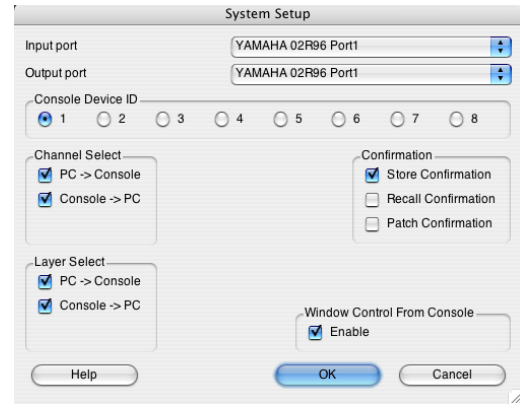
System Setup

Input port
YAMAHA 02R96 Port1

Output port
YAMAHA 02R96 Port1

Console Device ID
1
2
3
4
5
6
7
8

Channel Select
PC -> Console
Console -> PC

Confirmation
Store Confirmation
Recall Confirmation
Patch Confirmation

Layer Select
PC -> Console
Console -> PC

Window Control From Console
Enable

Help
OK
Cancel